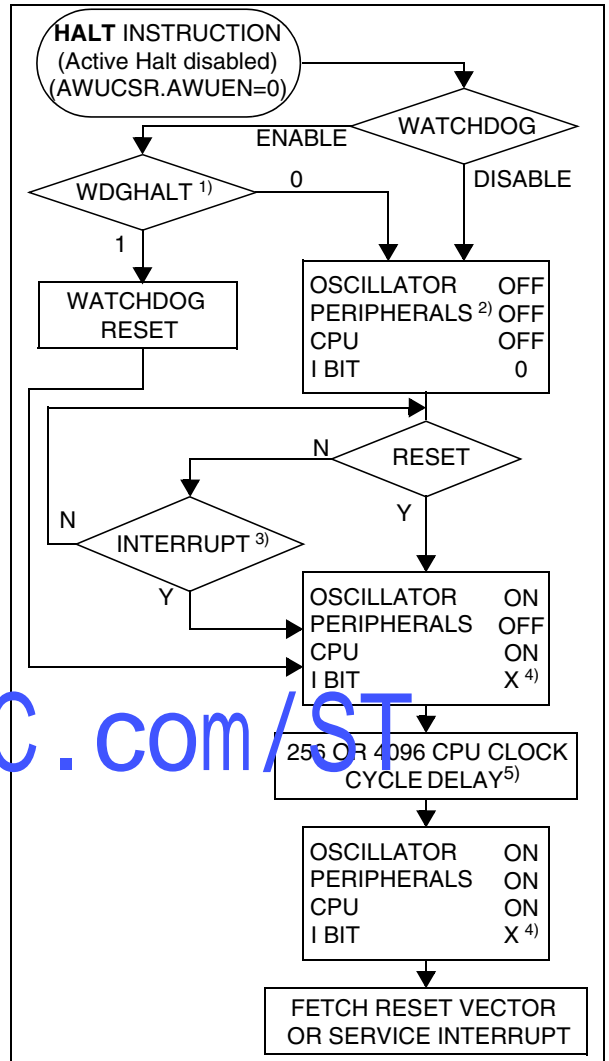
**HALT** INSTRUCTION
(Active Halt disabled)
(AWUCSR.AWUEN=0)

WATCHDOG

ENABLE

DISABLE

WDGHALT $^{1)}$

0

1

WATCHDOG
RESET

| | |
|---|---|
| OSCILLATOR | OFF |
| PERIPHERALS $^{2)}$ | OFF |
| CPU | OFF |
| I BIT | 0 |

N

RESET

Y

N

INTERRUPT $^{3)}$

Y

| | |
|---|---|
| OSCILLATOR | ON |
| PERIPHERALS | OFF |
| CPU | ON |
| I BIT | X $^{4)}$ |

C.com/ST

256 OR 4096 CPU CLOCK CYCLE DELAY$^{5)}$

| | |
|---|---|
| OSCILLATOR | ON |
| PERIPHERALS | ON |
| CPU | ON |
| I BIT | X $^{4)}$ |

FETCH RESET VECTOR
OR SERVICE INTERRUPT